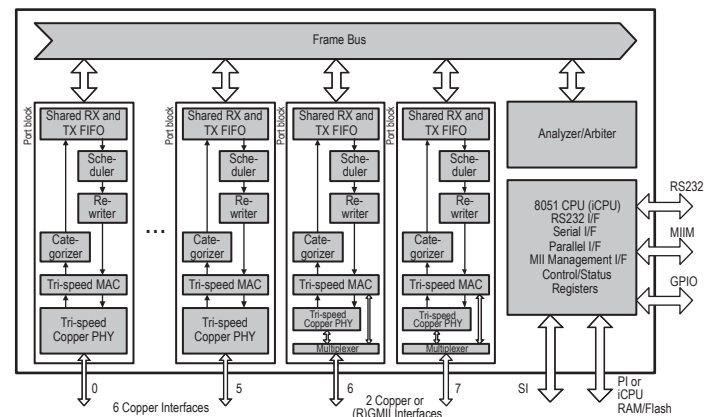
Frame Bus

Port block
Shared RX and TX FIFO
Scheduler
Rewriter
Categorizer
Tri-speed MAC
Tri-speed Copper PHY

...

Port block
Shared RX and TX FIFO
Scheduler
Rewriter
Categorizer
Tri-speed MAC
Tri-speed Copper PHY

Port block
Shared RX and TX FIFO
Scheduler
Rewriter
Categorizer
Tri-speed MAC
Tri-speed Copper PHY
Multiplexer

Port block
Shared RX and TX FIFO
Scheduler
Rewriter
Categorizer
Tri-speed MAC
Tri-speed Copper PHY
Multiplexer

Analyzer/Arbiter

8051 CPU (iCPU)
RS232 I/F
Serial I/F
Parallel I/F
MII Management I/F
Control/Status
Registers

RS232
MIIM
GPIO

0
5
6 Copper Interfaces
6
7
2 Copper or (R)GMII Interfaces
SI
PI or iCPU RAM/Flash